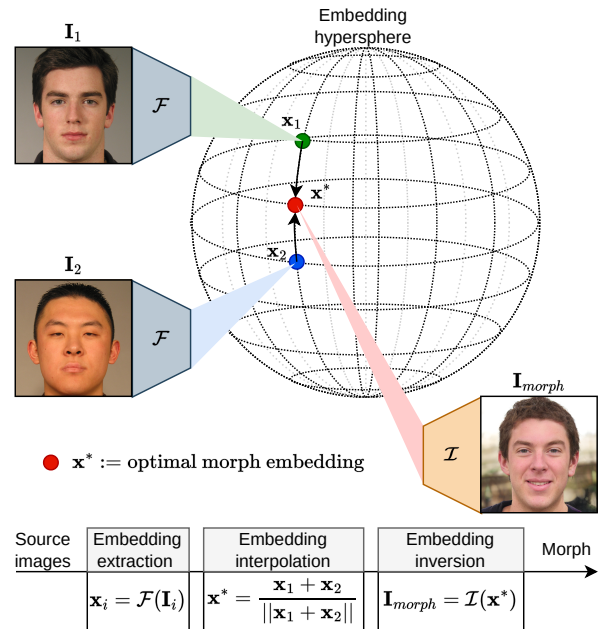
$\mathbf{I}_1$

$\mathcal{F}$

Embedding hypersphere

$\mathbf{x}_1$

$\mathbf{x}^*$

$\mathbf{x}_2$

$\mathbf{I}_2$

$\mathcal{F}$

$\mathbf{I}_{morph}$

$\mathcal{I}$

$\mathbf{x}^* :=$ optimal morph embedding

Source images

| Embedding extraction | Embedding interpolation | Embedding inversion |
|---|---|---|
| $\mathbf{x}_i = \mathcal{F}(\mathbf{I}_i)$ | $\mathbf{x}^* = \frac{\mathbf{x}_1 + \mathbf{x}_2}{\|\|\mathbf{x}_1 + \mathbf{x}_2\|\|}$ | $\mathbf{I}_{morph} = \mathcal{I}(\mathbf{x}^*)$ |

Morph